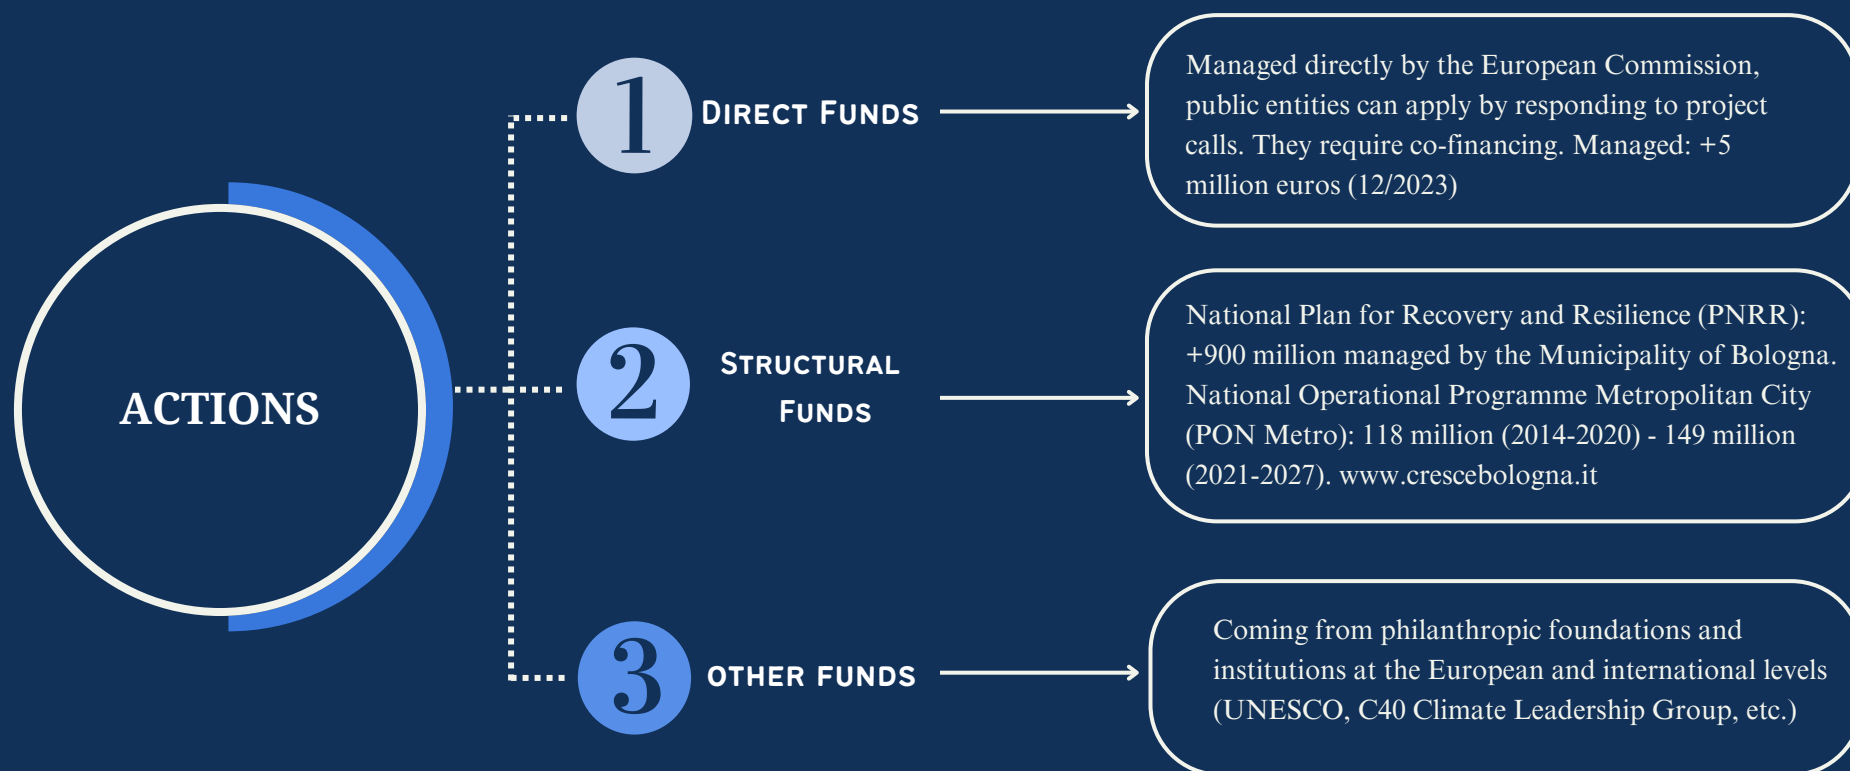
ACTIONS

1 DIRECT FUNDS

Managed directly by the European Commission, public entities can apply by responding to project calls. They require co-financing. Managed: +5 million euros (12/2023)

2 STRUCTURAL FUNDS

National Plan for Recovery and Resilience (PNRR): +900 million managed by the Municipality of Bologna. National Operational Programme Metropolitan City (PON Metro): 118 million (2014-2020) - 149 million (2021-2027). www.crescebologna.it

3 OTHER FUNDS

Coming from philanthropic foundations and institutions at the European and international levels (UNESCO, C40 Climate Leadership Group, etc.)